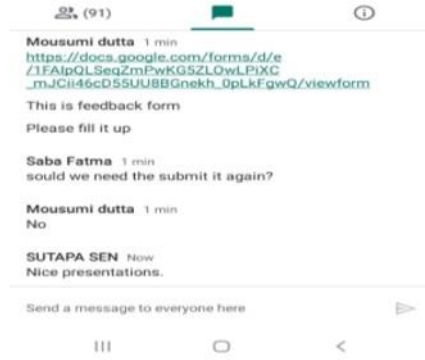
(91)

Mousumi dutta 1 min
https://docs.google.com/forms/d/e/1FAIpQLSeqZmPwKG5ZLOwLPiXC_mJCii46cD55UU8BGnekh_0pLkFgwQ/viewform

This is feedback form

Please fill it up

Saba Fatma 1 min
sould we need the submit it again?

Mousumi dutta 1 min
No

SUTAPA SEN Now
Nice presentations.

Send a message to everyone here